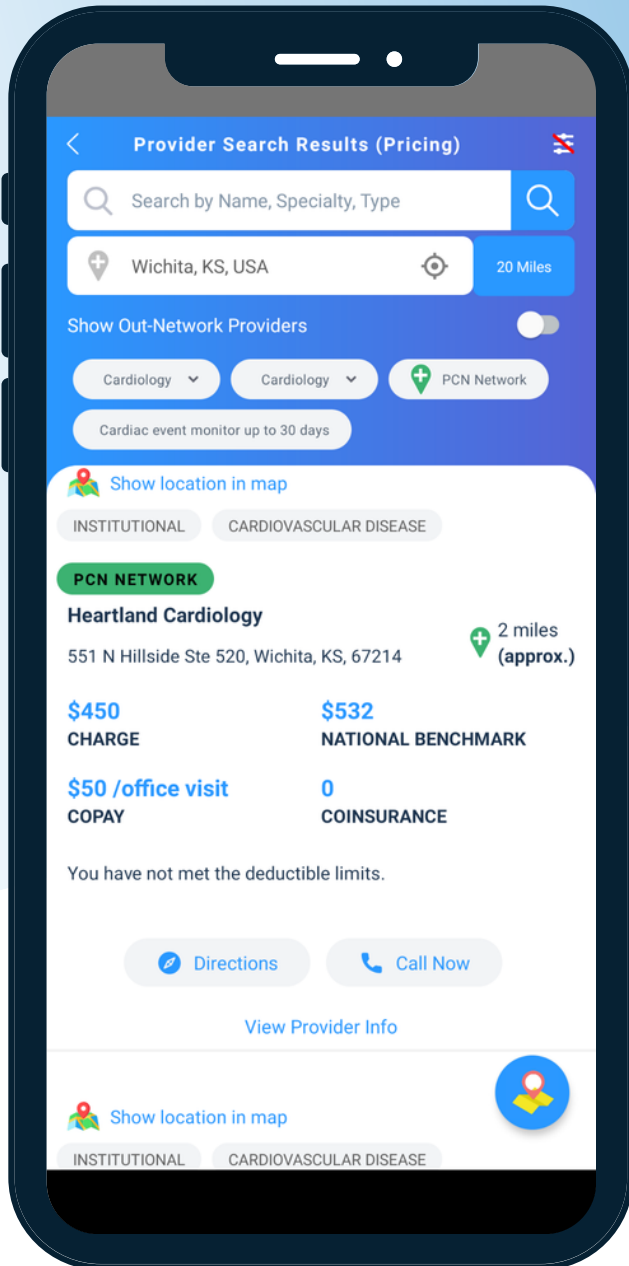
Provider Search Results (Pricing)

Search by Name, Specialty, Type

Wichita, KS, USA

20 Miles

Show Out-Network Providers

Cardiology

Cardiology

PCN Network

Cardiac event monitor up to 30 days

Show location in map

INSTITUTIONAL

CARDIOVASCULAR DISEASE

PCN NETWORK

Heartland Cardiology

551 N Hillside Ste 520, Wichita, KS, 67214

2 miles (approx.)

$450
CHARGE

$532
NATIONAL BENCHMARK

$50 /office visit
COPAY

0
COINSURANCE

You have not met the deductible limits.

Directions

Call Now

View Provider Info

Show location in map

INSTITUTIONAL

CARDIOVASCULAR DISEASE